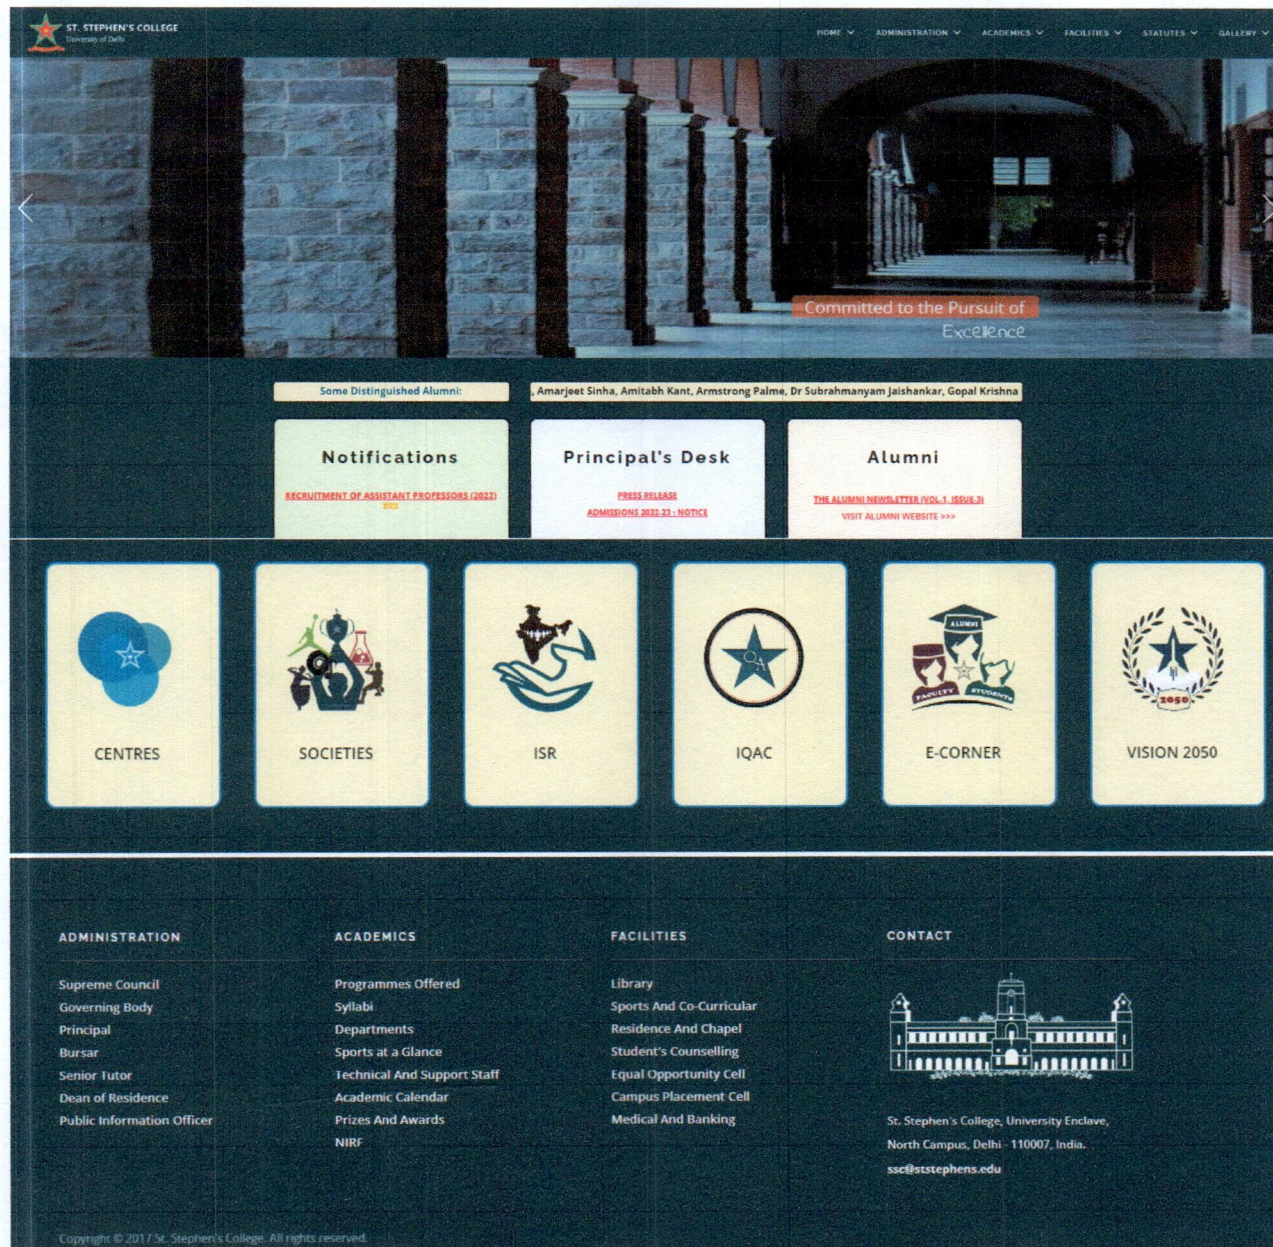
ST. STEPHEN'S COLLEGE
University of Delhi

HOME ADMINISTRATION ACADEMICS FACILITIES STATUTES GALLERY

Committed to the Pursuit of Excellence

Some Distinguished Alumni:

, Amarjeet Sinha, Amitabh Kant, Armstrong Palme, Dr Subrahmanyam Jaishankar, Gopal Krishna

Notifications

RECRUITMENT OF ASSISTANT PROFESSORS (2022)
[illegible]

Principal's Desk

PRESS RELEASE
ADMISSIONS 2022-23 : NOTICE

Alumni

THE ALUMNI NEWSLETTER (VOL.1, ISSUE.3)
VISIT ALUMNI WEBSITE >>>

CENTRES

SOCIETIES

ISR

QA
IQAC

ALUMNI
FACULTY
STUDENTS
E-CORNER

2050
VISION 2050

ADMINISTRATION

Supreme Council
Governing Body
Principal
Bursar
Senior Tutor
Dean of Residence
Public Information Officer

ACADEMICS

Programmes Offered
Syllabi
Departments
Sports at a Glance
Technical And Support Staff
Academic Calendar
Prizes And Awards
NIRF

FACILITIES

Library
Sports And Co-Curricular
Residence And Chapel
Student's Counselling
Equal Opportunity Cell
Campus Placement Cell
Medical And Banking

CONTACT

St. Stephen's College, University Enclave,
North Campus, Delhi - 110007, India.
ssc@ststephens.edu

Copyright © 2017 St. Stephen's College. All rights reserved.